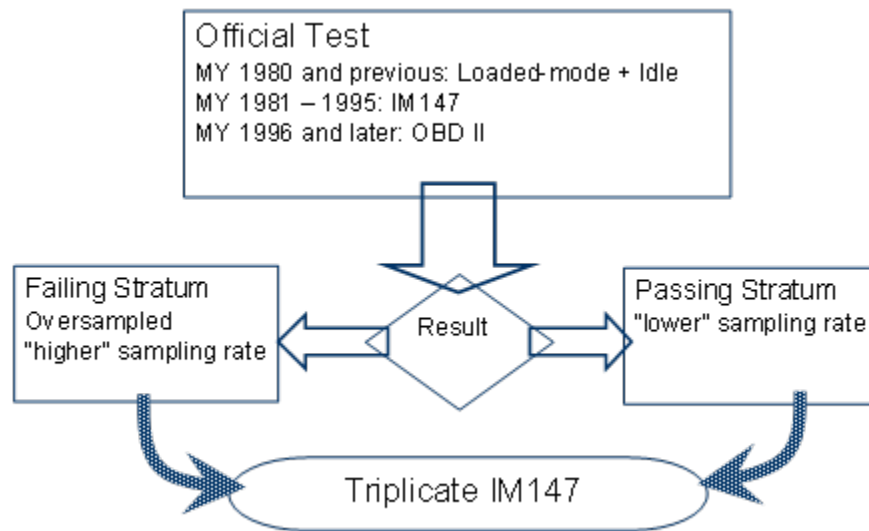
Official Test
MY 1980 and previous: Loaded-mode + Idle
MY 1981 – 1995: IM147
MY 1996 and later: OBD II

Failing Stratum
Oversampled
"higher" sampling rate

Result

Passing Stratum
"lower" sampling rate

Triplicate IM147